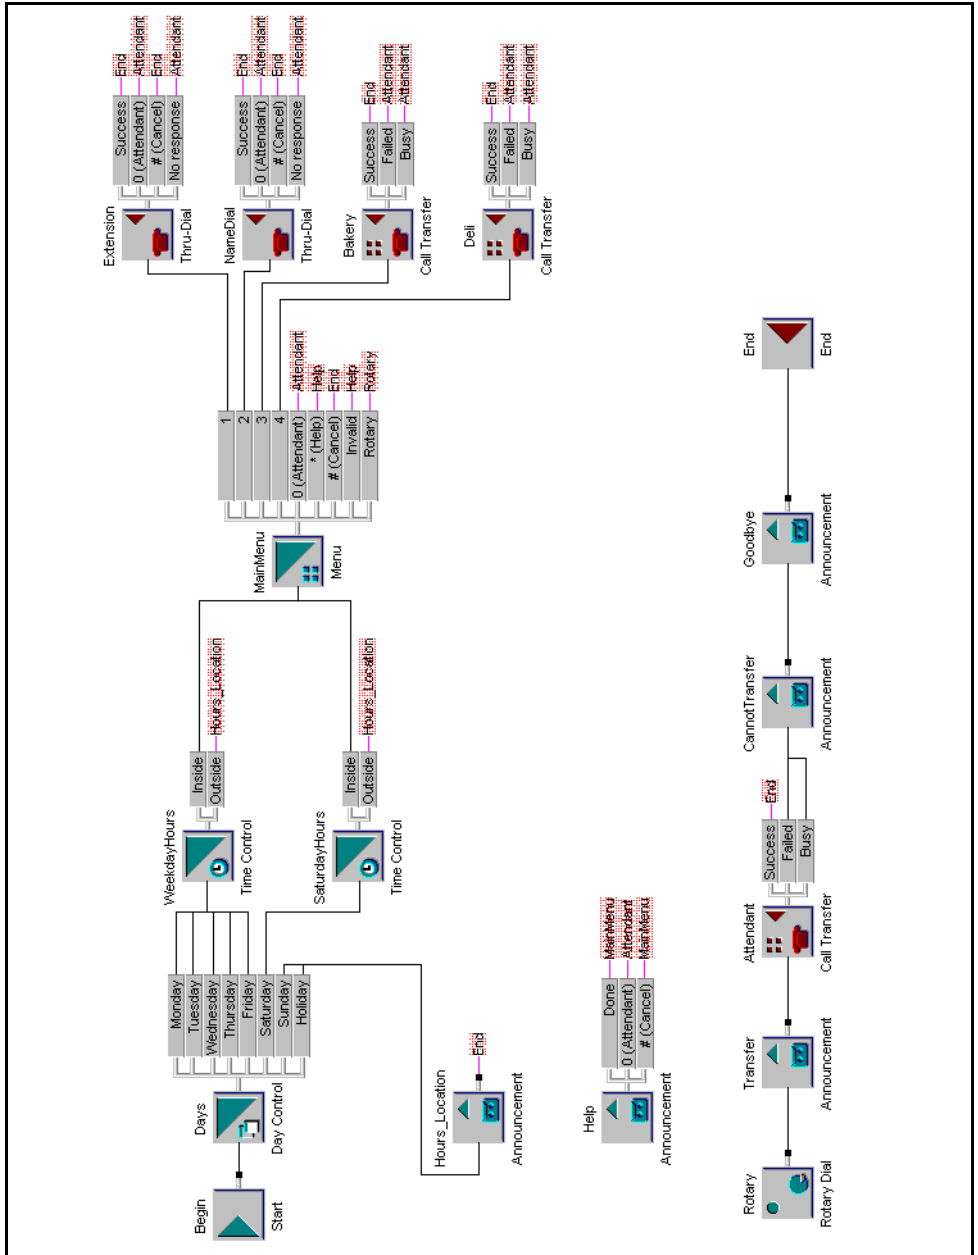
Begin
Start

Days
Day Control
Monday
Tuesday
Wednesday
Thursday
Friday
Saturday
Sunday
Holiday

Hours_Location
Announcement
End

WeekdayHours
Time Control
Inside
Outside
Hours_Location

SaturdayHours
Time Control
Inside
Outside
Hours_Location

MainMenu
Menu
1
2
3
4
0 (Attendant)
* (Help)
# (Cancel)
Invalid
Rotary
Attendant
Help
End
Help
Rotary

Extension
Thru-Dial
Success
0 (Attendant)
# (Cancel)
No response
End
Attendant
End
Attendant

NameDial
Thru-Dial
Success
0 (Attendant)
# (Cancel)
No response
End
Attendant
End
Attendant

Bakery
Call Transfer
Success
Failed
Busy
End
Attendant
Attendant

Deli
Call Transfer
Success
Failed
Busy
End
Attendant
Attendant

Help
Announcement
Done
0 (Attendant)
# (Cancel)
MainMenu
Attendant
MainMenu

Rotary
Rotary Dial

Transfer
Announcement

Attendant
Call Transfer
Success
Failed
Busy
End

CannotTransfer
Announcement

Goodbye
Announcement

End
End